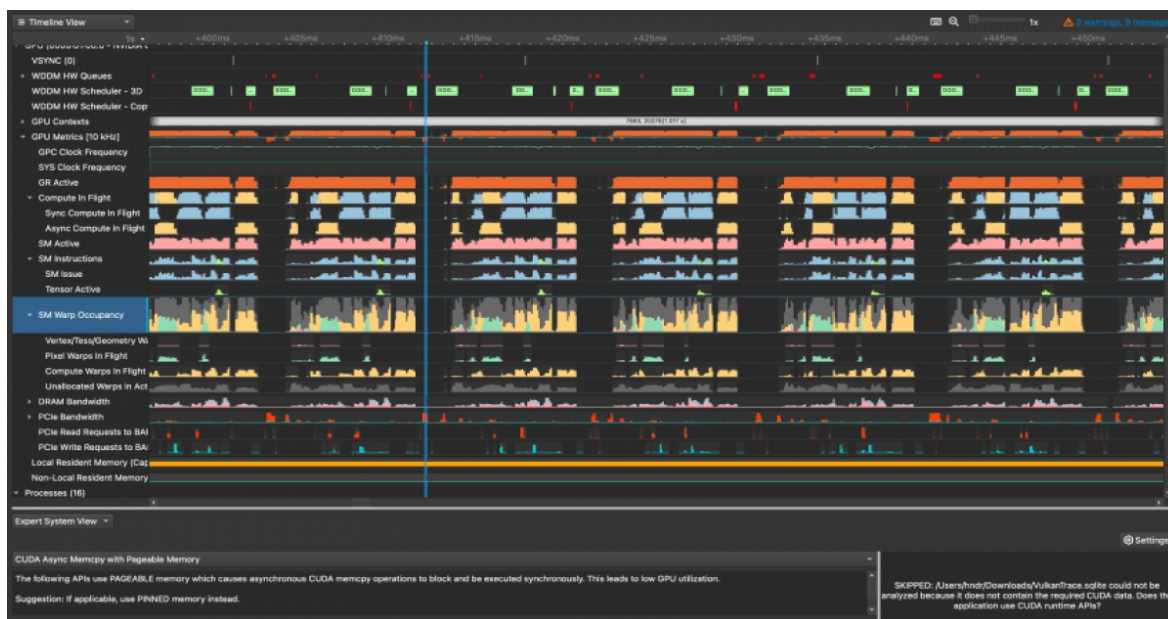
≡ Timeline View
1x
⚠ 3 warnings, 9 messages
1s
+400ms
+405ms
+410ms
+415ms
+420ms
+425ms
+430ms
+435ms
+440ms
+445ms
+450ms
GPU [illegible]
VSYNC (0)
WDDM HW Queues
WDDM HW Scheduler - 3D
WDDM HW Scheduler - Cop
GPU Contexts
GPU Metrics [10 kHz]
GPC Clock Frequency
SYS Clock Frequency
GR Active
Compute In Flight
Sync Compute In Flight
Async Compute In Flight
SM Active
SM Instructions
SM Issue
Tensor Active
SM Warp Occupancy
Vertex/Tess/Geometry Wi
Pixel Warps In Flight
Compute Warps In Flight
Unallocated Warps in Act
DRAM Bandwidth
PCIe Bandwidth
PCIe Read Requests to BAI
PCIe Write Requests to BAI
Local Resident Memory (Cap
Non-Local Resident Memory
Processes (16)
Expert System View
Settings
CUDA Async Memcpy with Pageable Memory
The following APIs use PAGEABLE memory which causes asynchronous CUDA memcpy operations to block and be executed synchronously. This leads to low GPU utilization.

Suggestion: If applicable, use PINNED memory instead.

SKIPPED: /Users/hndr/Downloads/VulkanTrace.sqlite could not be analyzed because it does not contain the required CUDA data. Does the application use CUDA runtime APIs?